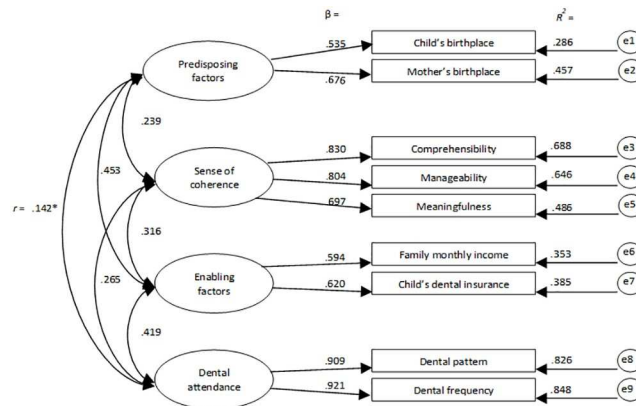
β =

$R^2$ =

Predisposing factors

.535

Child's birthplace

.286

e1

.676

Mother's birthplace

.457

e2

.239

Sense of coherence

.830

Comprehensibility

.688

e3

.804

Manageability

.646

e4

.697

Meaningfulness

.486

e5

.453

r = .142*

.316

Enabling factors

.594

Family monthly income

.353

e6

.620

Child's dental insurance

.385

e7

.265

.419

Dental attendance

.909

Dental pattern

.826

e8

.921

Dental frequency

.848

e9